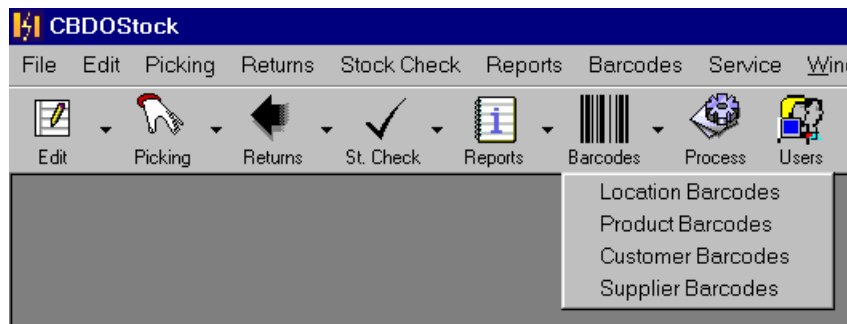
CBDOStock

File Edit Picking Returns Stock Check Reports Barcodes Service Win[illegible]

Edit Picking Returns St. Check Reports Barcodes Process Users

Location Barcodes
Product Barcodes
Customer Barcodes
Supplier Barcodes